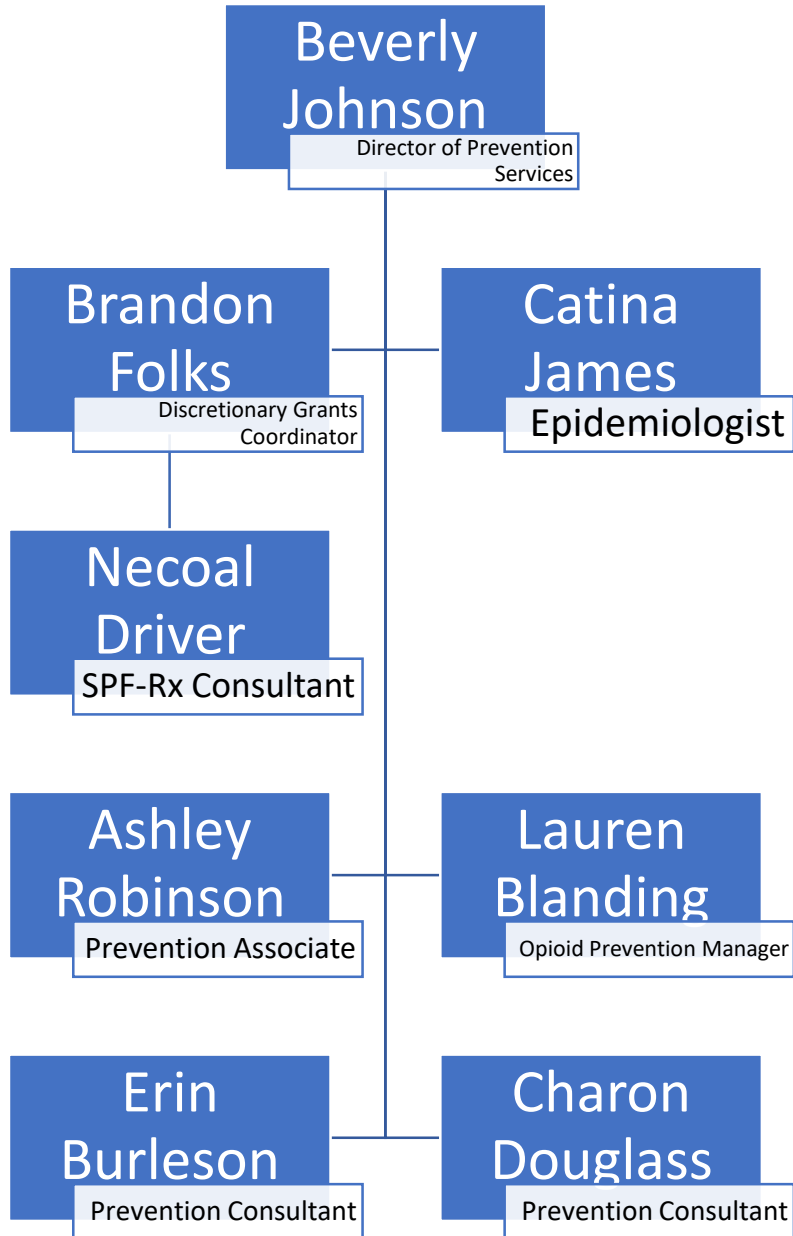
Beverly Johnson
Director of Prevention Services

Brandon Folks
Discretionary Grants Coordinator

Catina James
Epidemiologist

Necoal Driver
SPF-Rx Consultant

Ashley Robinson
Prevention Associate

Lauren Blanding
Opioid Prevention Manager

Erin Burleson
Prevention Consultant

Charon Douglass
Prevention Consultant